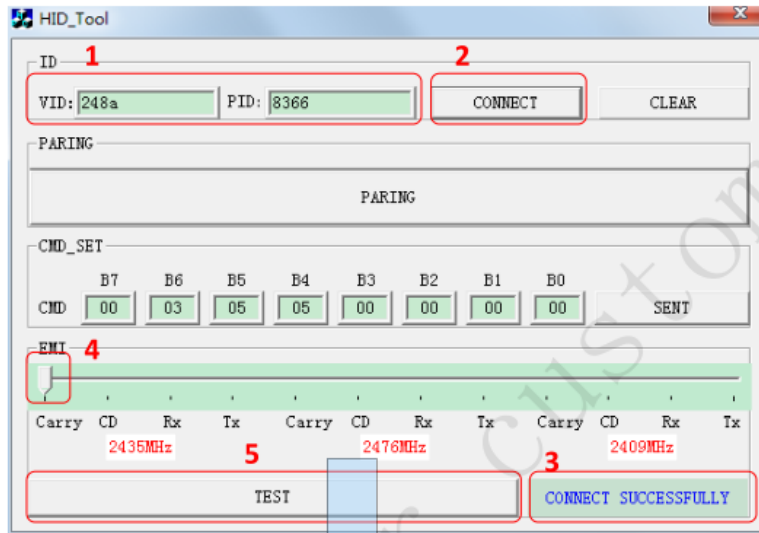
HID_Tool

ID 1

VID: 248a PID: 8366

2

CONNECT

CLEAR

PARING

PARING

CMD_SET

| | B7 | B6 | B5 | B4 | B3 | B2 | B1 | B0 |
|---|---|---|---|---|---|---|---|---|
| CMD | 00 | 03 | 05 | 05 | 00 | 00 | 00 | 00 |

SENT

EMI 4

Carry CD Rx Tx Carry CD Rx Tx Carry CD Rx Tx

2435MHz 2476MHz 2409MHz

5 3

TEST

CONNECT SUCCESSFULLY